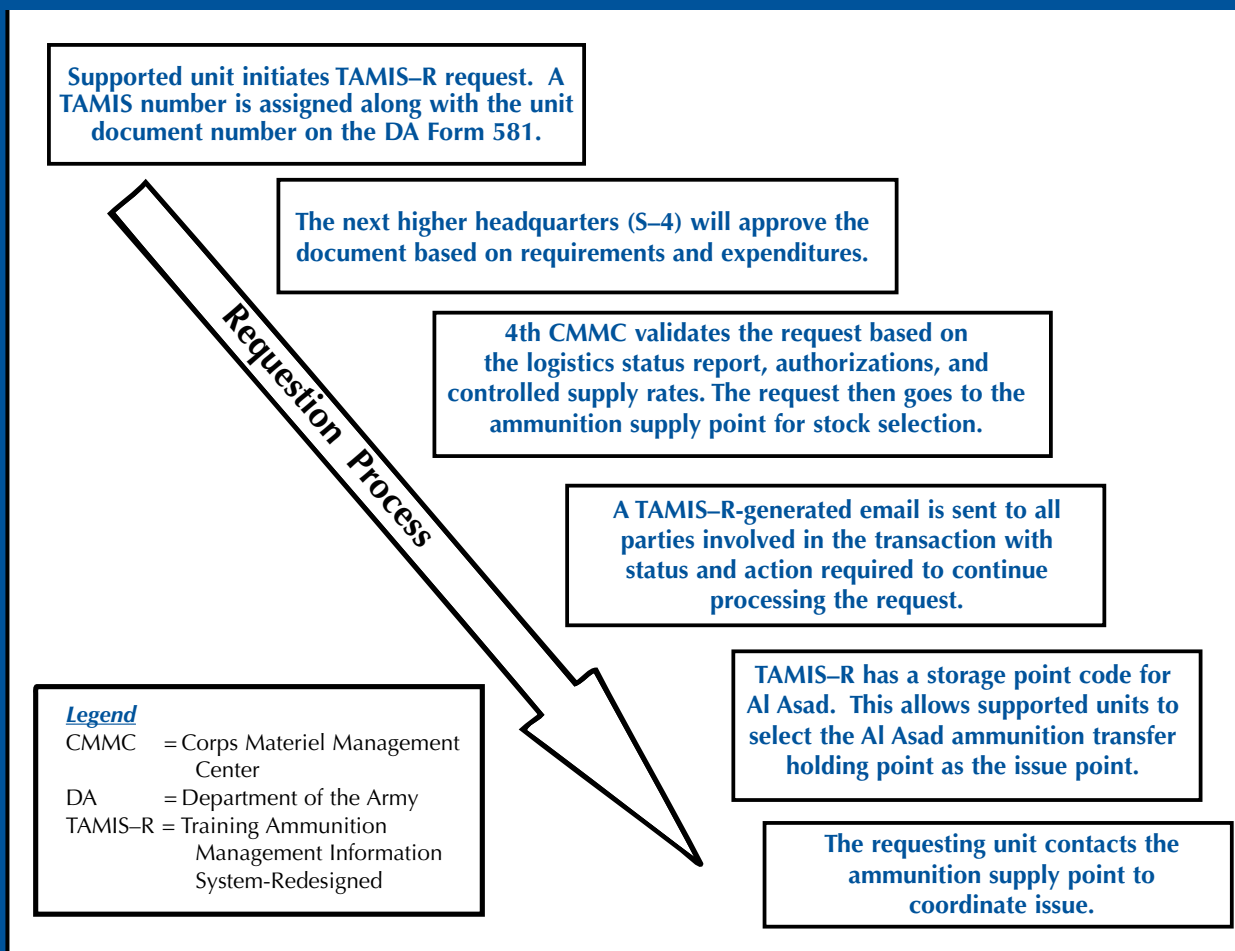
Supported unit initiates TAMIS–R request. A TAMIS number is assigned along with the unit document number on the DA Form 581.

The next higher headquarters (S–4) will approve the document based on requirements and expenditures.

4th CMMC validates the request based on the logistics status report, authorizations, and controlled supply rates. The request then goes to the ammunition supply point for stock selection.

A TAMIS–R-generated email is sent to all parties involved in the transaction with status and action required to continue processing the request.

TAMIS–R has a storage point code for Al Asad. This allows supported units to select the Al Asad ammunition transfer holding point as the issue point.

The requesting unit contacts the ammunition supply point to coordinate issue.

Requestion Process

Legend
CMMC = Corps Materiel Management Center
DA = Department of the Army
TAMIS–R = Training Ammunition Management Information System-Redesigned